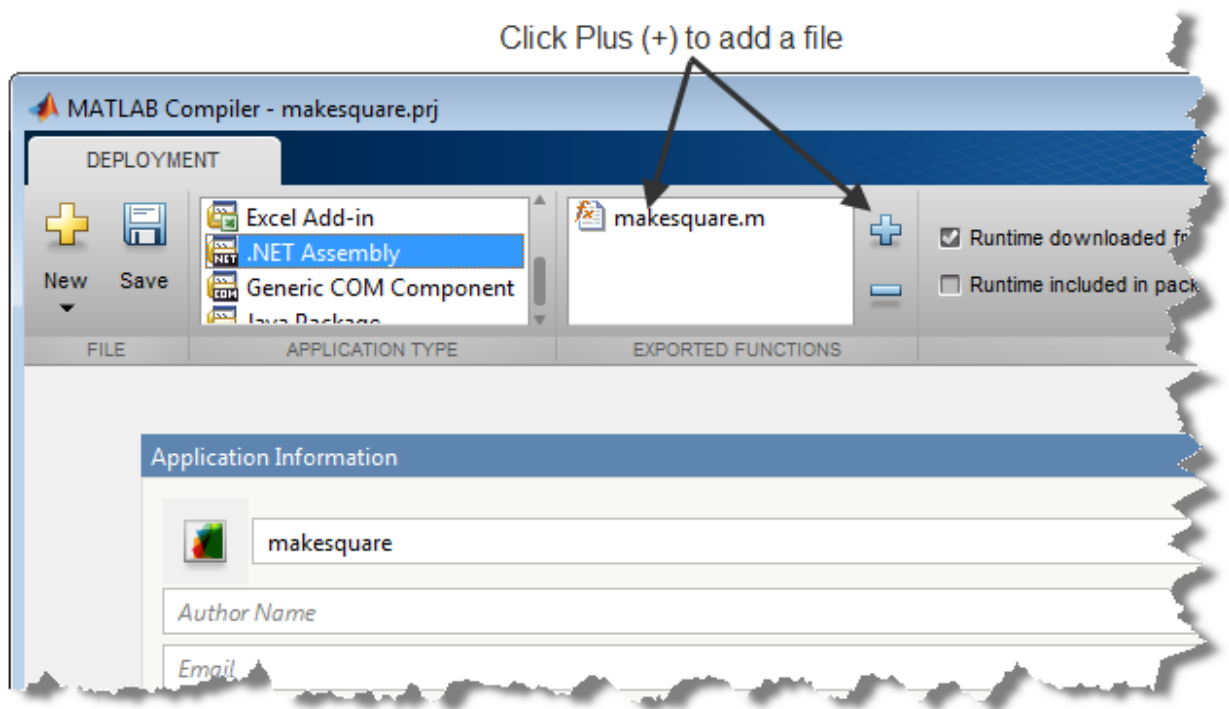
Click Plus (+) to add a file

MATLAB Compiler - makesquare.prj

DEPLOYMENT

New

Save

FILE

Excel Add-in

.NET Assembly

Generic COM Component

Java Package

APPLICATION TYPE

makesquare.m

EXPORTED FUNCTIONS

Runtime downloaded fr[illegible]

Runtime included in pack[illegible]

Application Information

makesquare

Author Name

Email